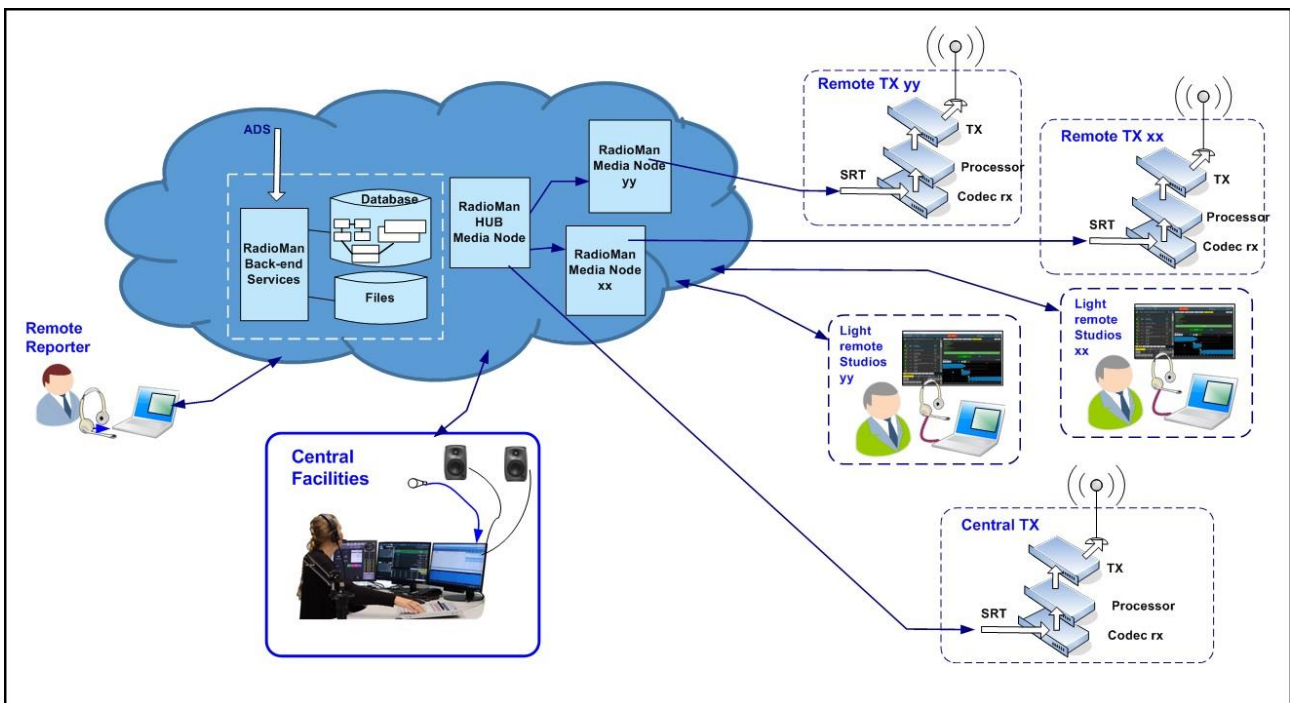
ADS

Database

RadioMan Back-end Services

Files

RadioMan HUB Media Node

RadioMan Media Node yy

RadioMan Media Node xx

Remote TX yy

TX

Processor

SRT

Codec rx

Remote TX xx

TX

Processor

SRT

Codec rx

Light remote Studios yy

Light remote Studios xx

Remote Reporter

Central Facilities

Central TX

TX

Processor

SRT

Codec rx